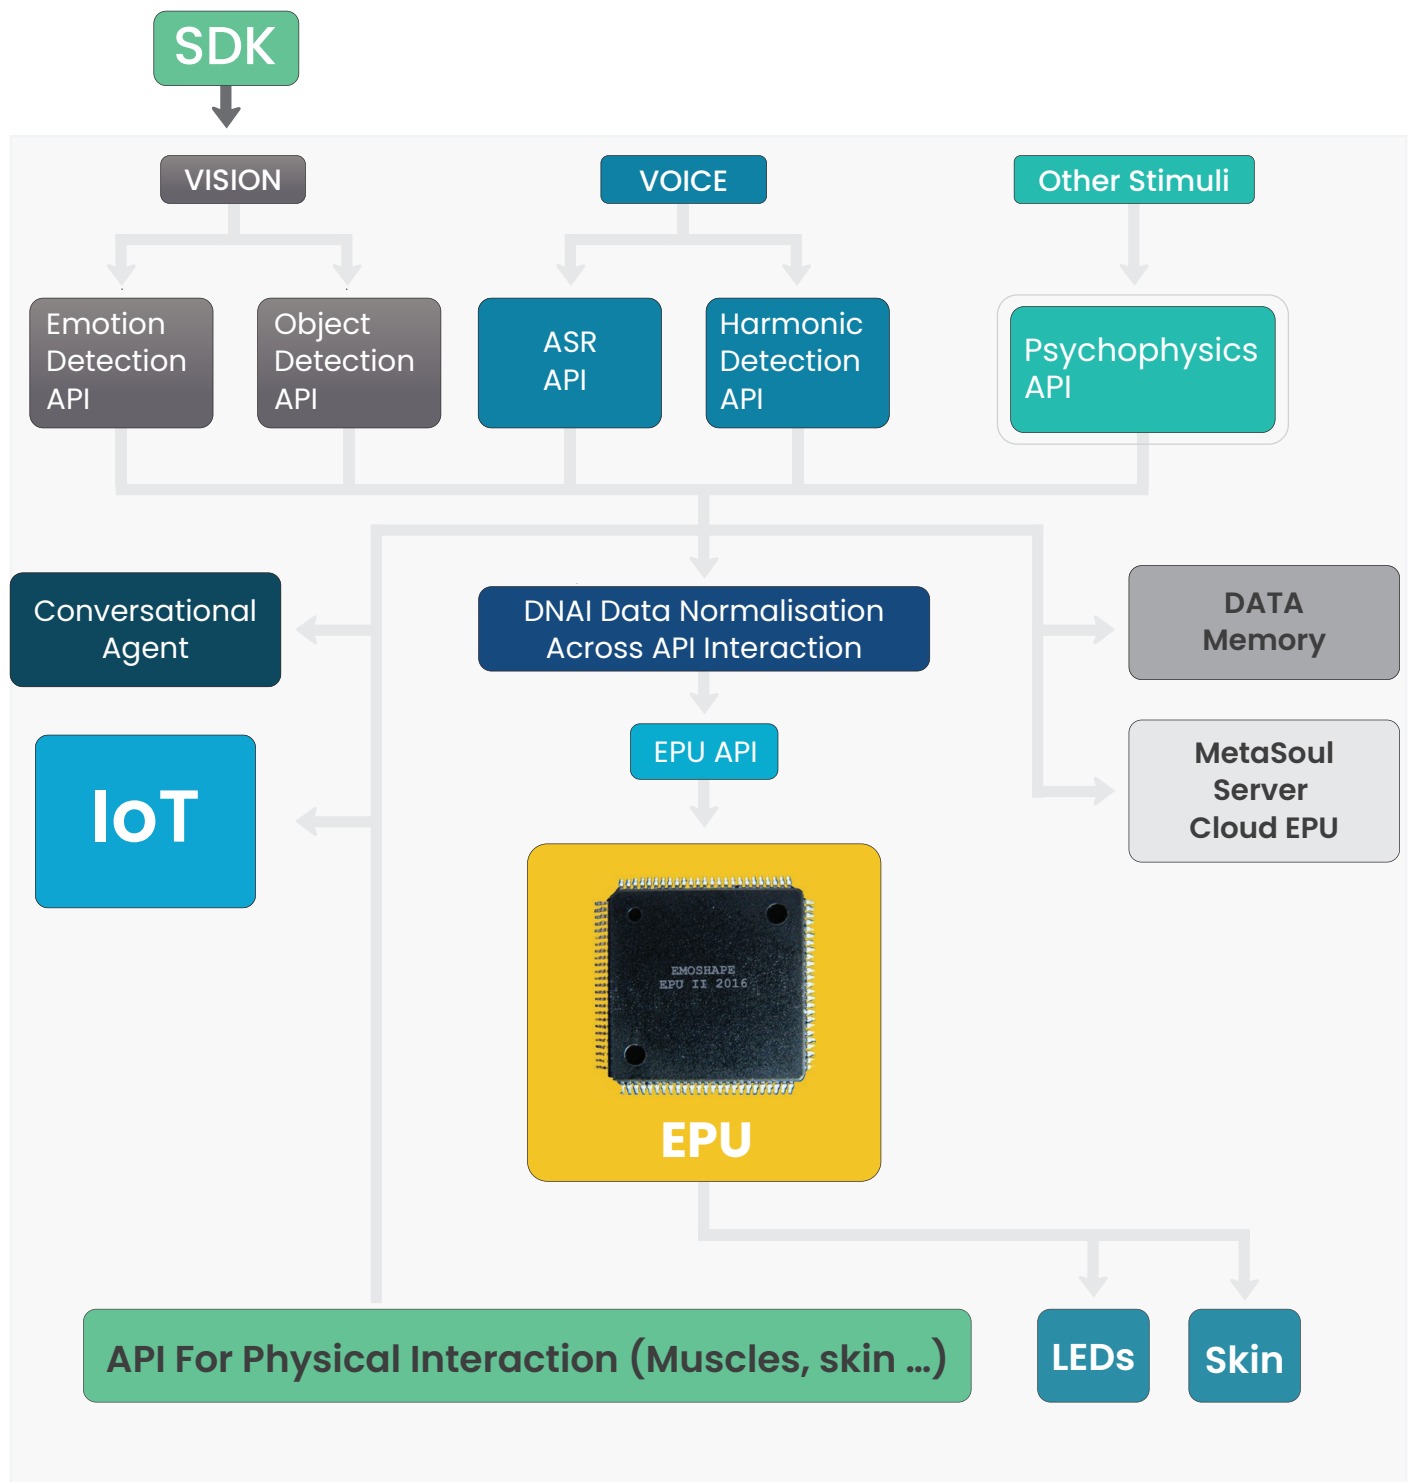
SDK

VISION

VOICE

Other Stimuli

Emotion Detection API

Object Detection API

ASR API

Harmonic Detection API

Psychophysics API

Conversational Agent

DNAI Data Normalisation Across API Interaction

DATA Memory

IoT

EPU API

MetaSoul Server Cloud EPU

EMOSHAPE EPU II 2016

EPU

API For Physical Interaction (Muscles, skin ...)

LEDs

Skin